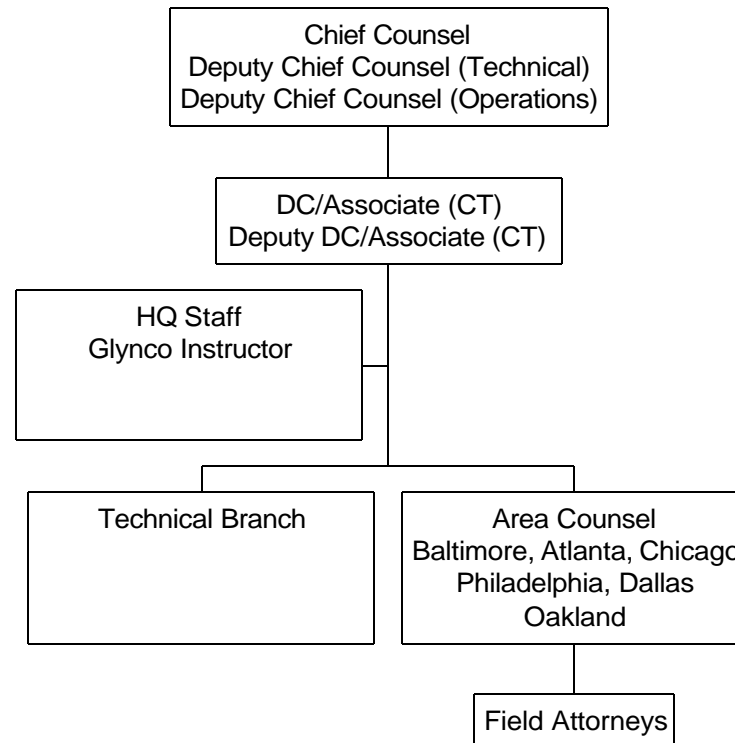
Chief Counsel
Deputy Chief Counsel (Technical)
Deputy Chief Counsel (Operations)

DC/Associate (CT)
Deputy DC/Associate (CT)

HQ Staff
Glynco Instructor

Technical Branch

Area Counsel
Baltimore, Atlanta, Chicago
Philadelphia, Dallas
Oakland

Field Attorneys